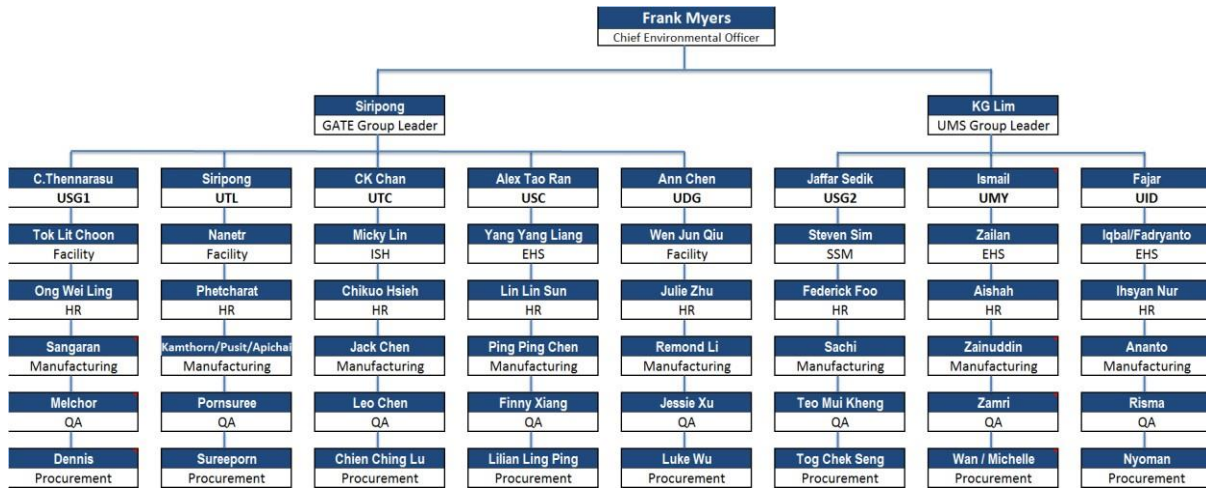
Frank Myers
Chief Environmental Officer

Siripong
GATE Group Leader

KG Lim
UMS Group Leader

C.Thennarasu
USG1

Tok Lit Choon
Facility

Ong Wei Ling
HR

Sangaran
Manufacturing

Melchor
QA

Dennis
Procurement

Siripong
UTL

Nanetr
Facility

Phetcharat
HR

Kamthorn/Pusit/Apichai
Manufacturing

Pornsuree
QA

Sureeporn
Procurement

CK Chan
UTC

Micky Lin
ISH

Chikuo Hsieh
HR

Jack Chen
Manufacturing

Leo Chen
QA

Chien Ching Lu
Procurement

Alex Tao Ran
USC

Yang Yang Liang
EHS

Lin Lin Sun
HR

Ping Ping Chen
Manufacturing

Finny Xiang
QA

Lilian Ling Ping
Procurement

Ann Chen
UDG

Wen Jun Qiu
Facility

Julie Zhu
HR

Remond Li
Manufacturing

Jessie Xu
QA

Luke Wu
Procurement

Jaffar Sedik
USG2

Steven Sim
SSM

Federick Foo
HR

Sachi
Manufacturing

Teo Mui Kheng
QA

Tog Chek Seng
Procurement

Ismail
UMY

Zailan
EHS

Aishah
HR

Zainuddin
Manufacturing

Zamri
QA

Wan / Michelle
Procurement

Fajar
UID

Iqbal/Fadryanto
EHS

Ihsyan Nur
HR

Ananto
Manufacturing

Risma
QA

Nyoman
Procurement